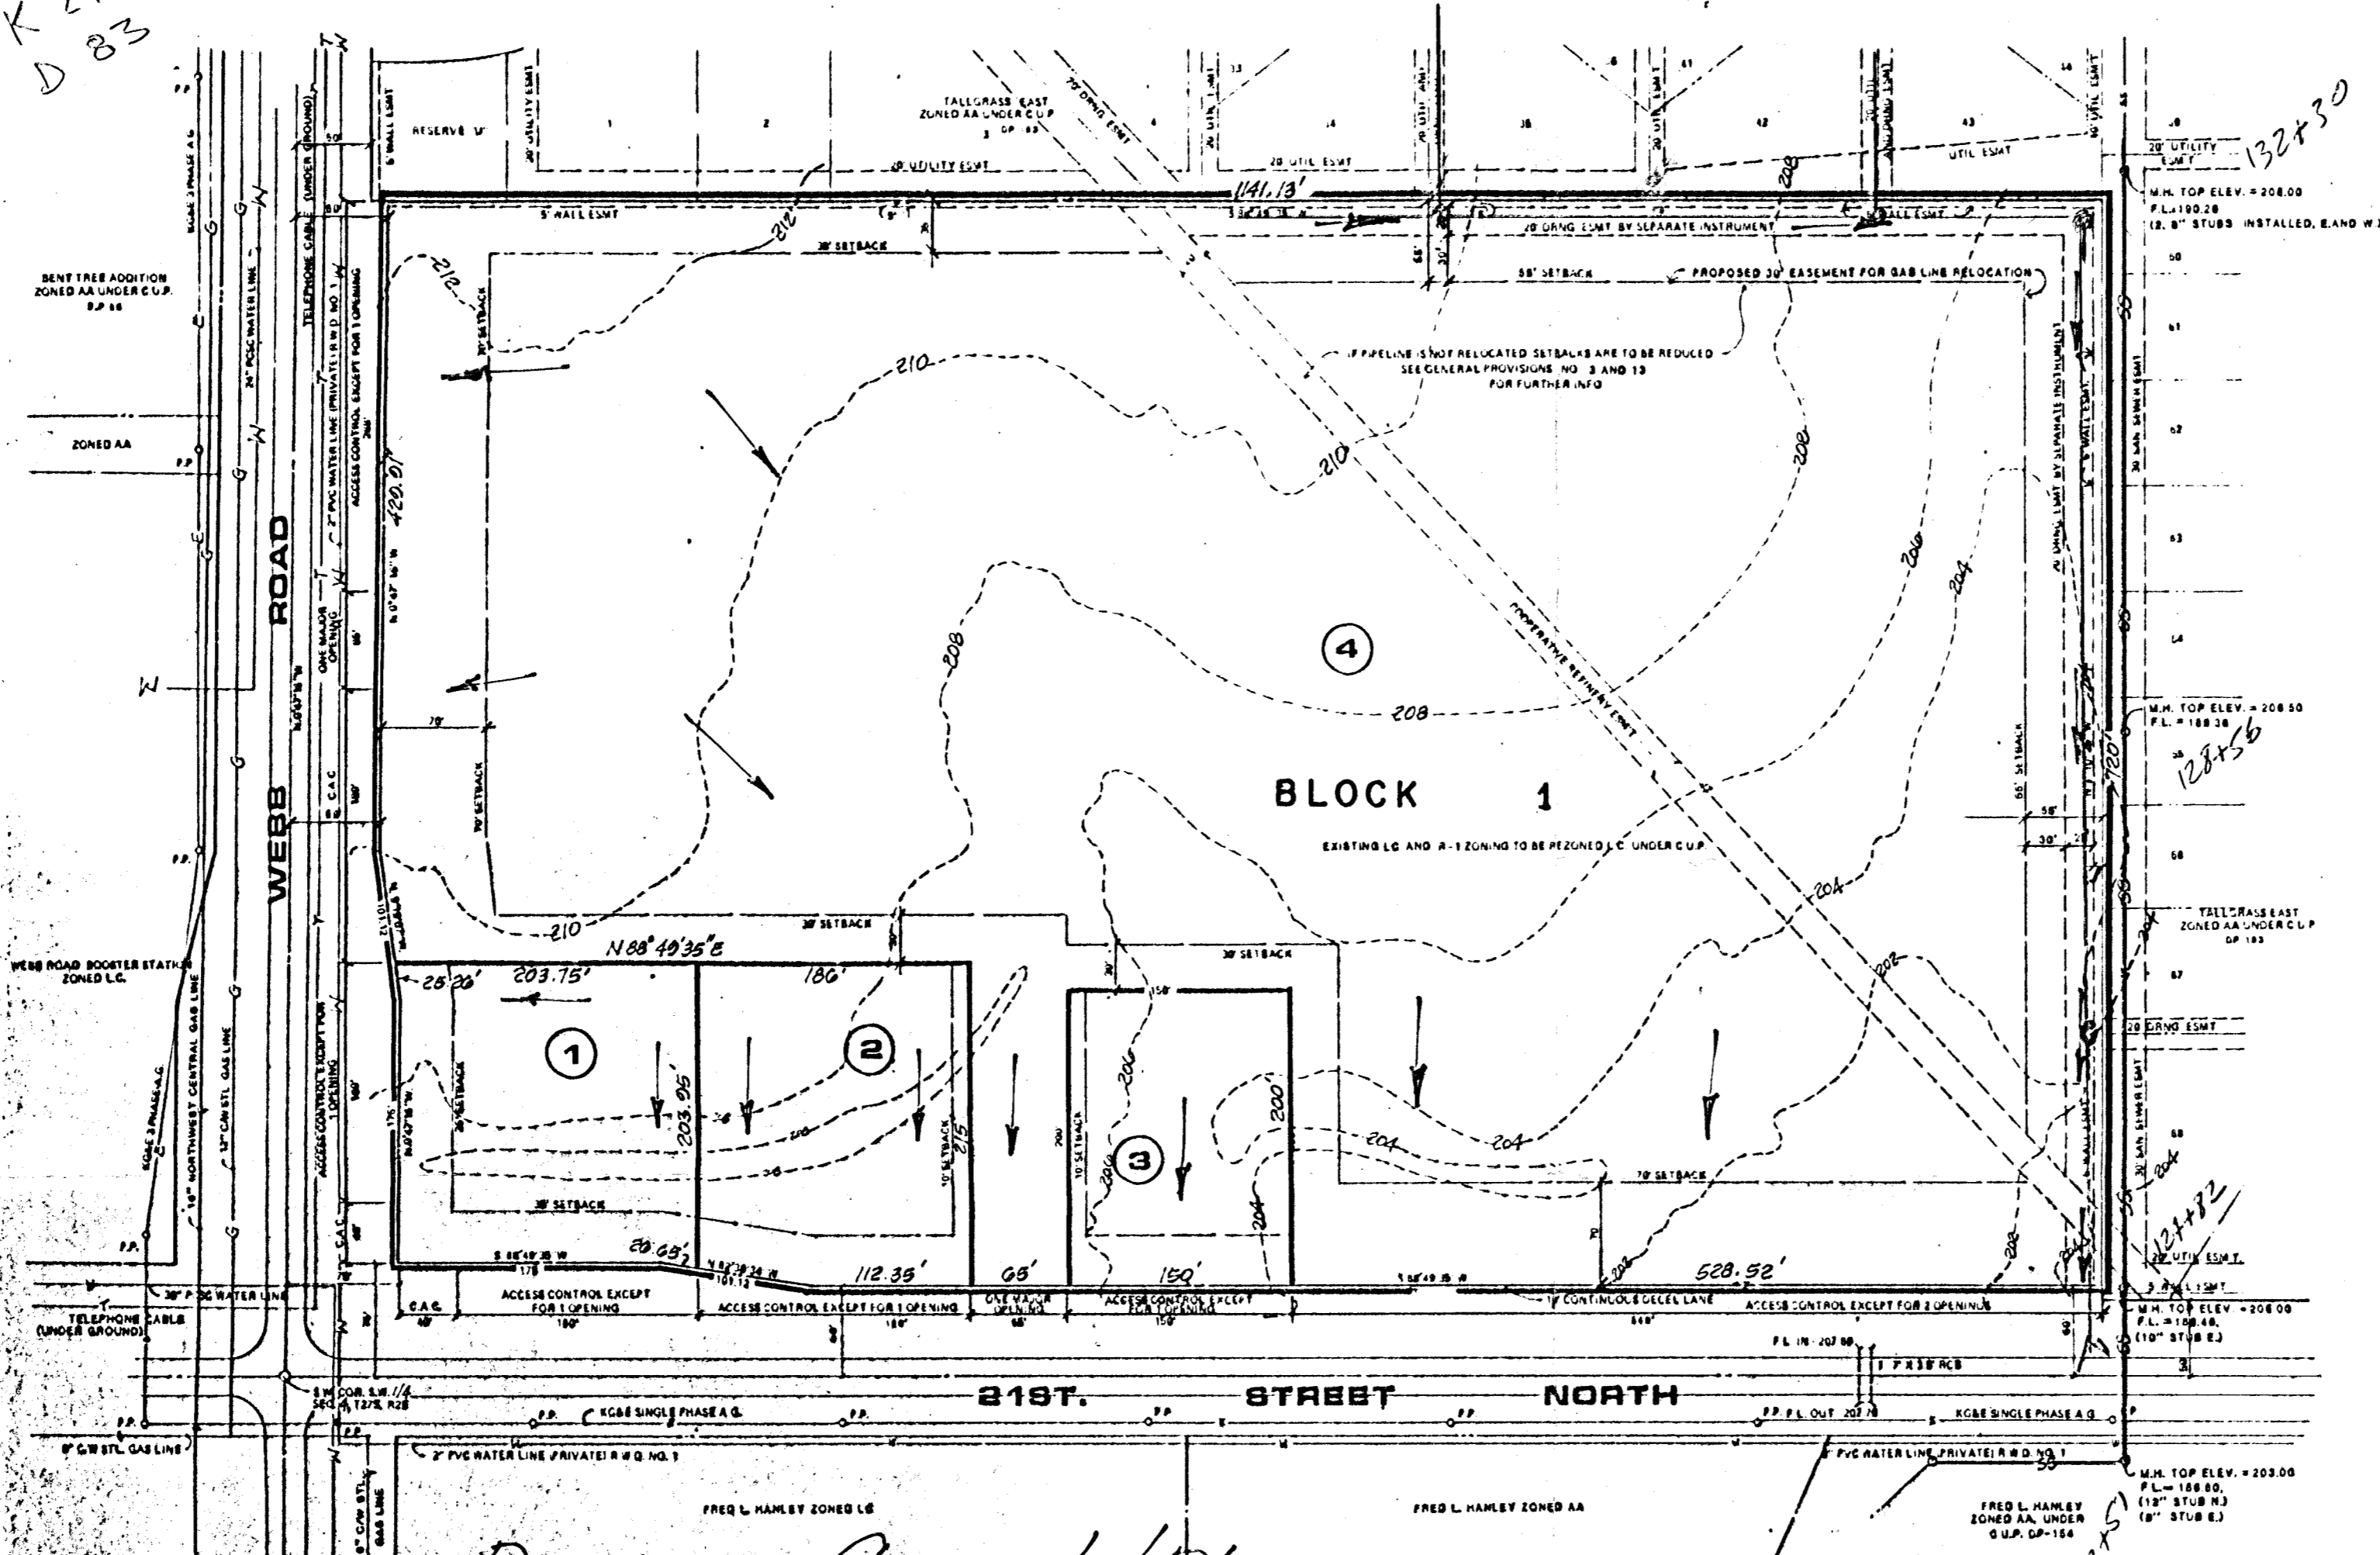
K 2
D 83

TALLGRASS EAST ZONED AA UNDER C.U.P. DP 183

RESERVE "U"

5' WALL ESMT

20' UTILITY ESMT

20' UTILITY ESMT

20' UTIL ESMT

20' DRNG ESMT

UTIL ESMT

20' UTILITY ESMT

132+30

M.H. TOP ELEV. = 208.00
F.L.=190.28
(2, 8" STUBS INSTALLED, E.AND W.)

1141.13'

5' WALL ESMT

30' SETBACK

20' DRNG ESMT BY SEPARATE INSTRUMENT

55' SETBACK

PROPOSED 30' EASEMENT FOR GAS LINE RELOCATION

IF PIPELINE IS NOT RELOCATED SETBACKS ARE TO BE REDUCED
SEE GENERAL PROVISIONS NO. 3 AND 13
FOR FURTHER INFO

BENT TREE ADDITION
ZONED AA UNDER C.U.P.
D.P. 66

ZONED AA

212

210

208

206

204

202

200

20' SETBACK

70' SETBACK

420.01'

WEBB ROAD

TELEPHONE CABLE (UNDER GROUND)

24" RCP WATER LINE

2" PVC WATER LINE (PRIVATE) R.W.D. NO. 1

ACCESS CONTROL EXCEPT FOR 1 OPENING

ONE MAJOR OPENING

C.A.C.

COOPERATIVE REFINERY ESMT

4

BLOCK 1

EXISTING LC AND R-1 ZONING TO BE REZONED LC UNDER C.U.P.

M.H. TOP ELEV. = 206.50
F.L. = 188.38

128+56

720'

50' SETBACK

55'

30'

20' SAN. SEWER ESMT

20' DRNG ESMT BY SEPARATE INSTRUMENT

5' WALL ESMT

TALLGRASS EAST
ZONED AA UNDER C.U.P.
DP 183

20' DRNG ESMT

WEBB ROAD BOOSTER STATION
ZONED L.C.

N 88° 49' 35" E

203.75'

186'

30' SETBACK

1

2

3

203.95'

215

200'

150'

10' SETBACK

20' SETBACK

70' SETBACK

S 88°49'35" W

20.65'

112.35'

65'

150'

528.52'

ACCESS CONTROL EXCEPT FOR 1 OPENING

ACCESS CONTROL EXCEPT FOR 1 OPENING

ONE MAJOR OPENING

ACCESS CONTROL EXCEPT FOR OPENING

1' CONTINUOUS DECEL LANE

ACCESS CONTROL EXCEPT FOR 2 OPENINGS

20' UTIL ESMT

124+82

M.H. TOP ELEV. = 206.00
F.L. = 188.48
(10" STUB E.)

30" PCG WATER LINE

TELEPHONE CABLE (UNDER GROUND)

S.W. COR. S.W. 1/4 SEC. 4, T27S, R2E

21ST. STREET NORTH

KG&E SINGLE PHASE A.G.

P.P.

F.L. IN - 207.88

5' X 3' RCB

F.L. OUT 207.76

KG&E SINGLE PHASE A.G.

8" C/W STL. GAS LINE

2" PVC WATER LINE (PRIVATE) R.W.D. NO. 1

2" PVC WATER LINE (PRIVATE) R.W.D. NO. 1

16" NORTHWEST CENTRAL GAS LINE

12" C/W STL GAS LINE

KG&E 3 PHASE A.G.

FRED L. HANLEY ZONED LC

FRED L. HANLEY ZONED AA

FRED L. HANLEY
ZONED AA UNDER
C.U.P. DP-154

M.H. TOP ELEV. = 203.00
F.L. = 188.80
(12" STUB N.)
(8" STUB E.)